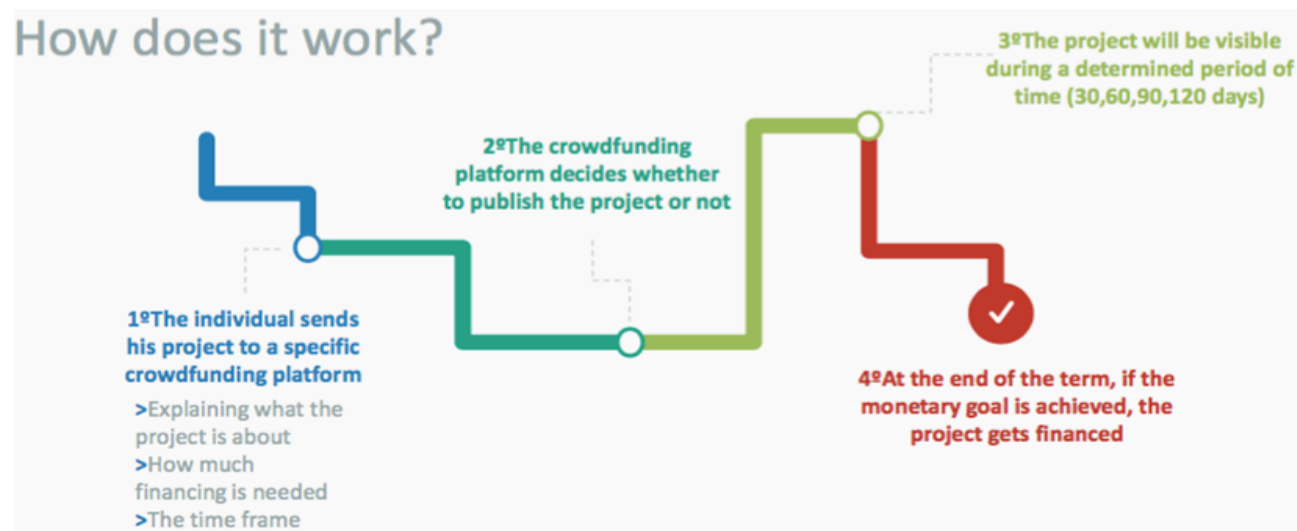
How does it work?

3ºThe project will be visible during a determined period of time (30,60,90,120 days)

2ºThe crowdfunding platform decides whether to publish the project or not

1ºThe individual sends his project to a specific crowdfunding platform

>Explaining what the project is about
>How much financing is needed
>The time frame

4ºAt the end of the term, if the monetary goal is achieved, the project gets financed